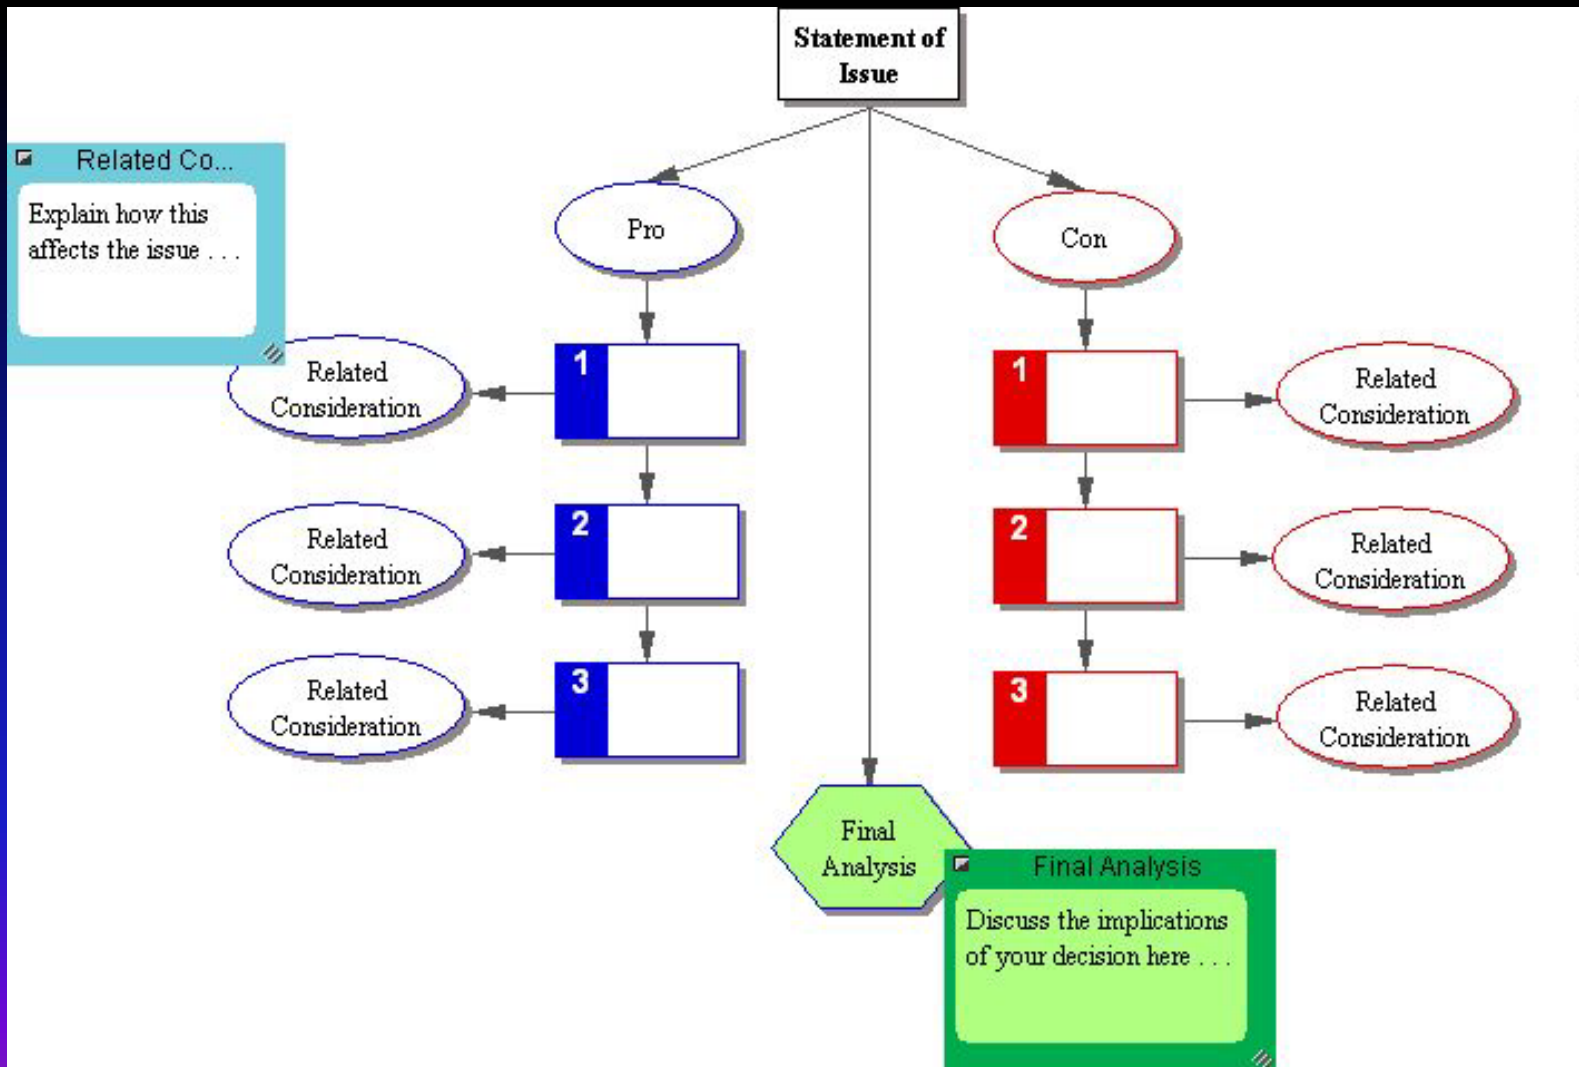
Statement of Issue

Related Co...

Explain how this affects the issue . . .

Pro

Con

Related Consideration

1

Related Consideration

2

Related Consideration

3

1

Related Consideration

2

Related Consideration

3

Related Consideration

Final Analysis

Final Analysis

Discuss the implications of your decision here . . .